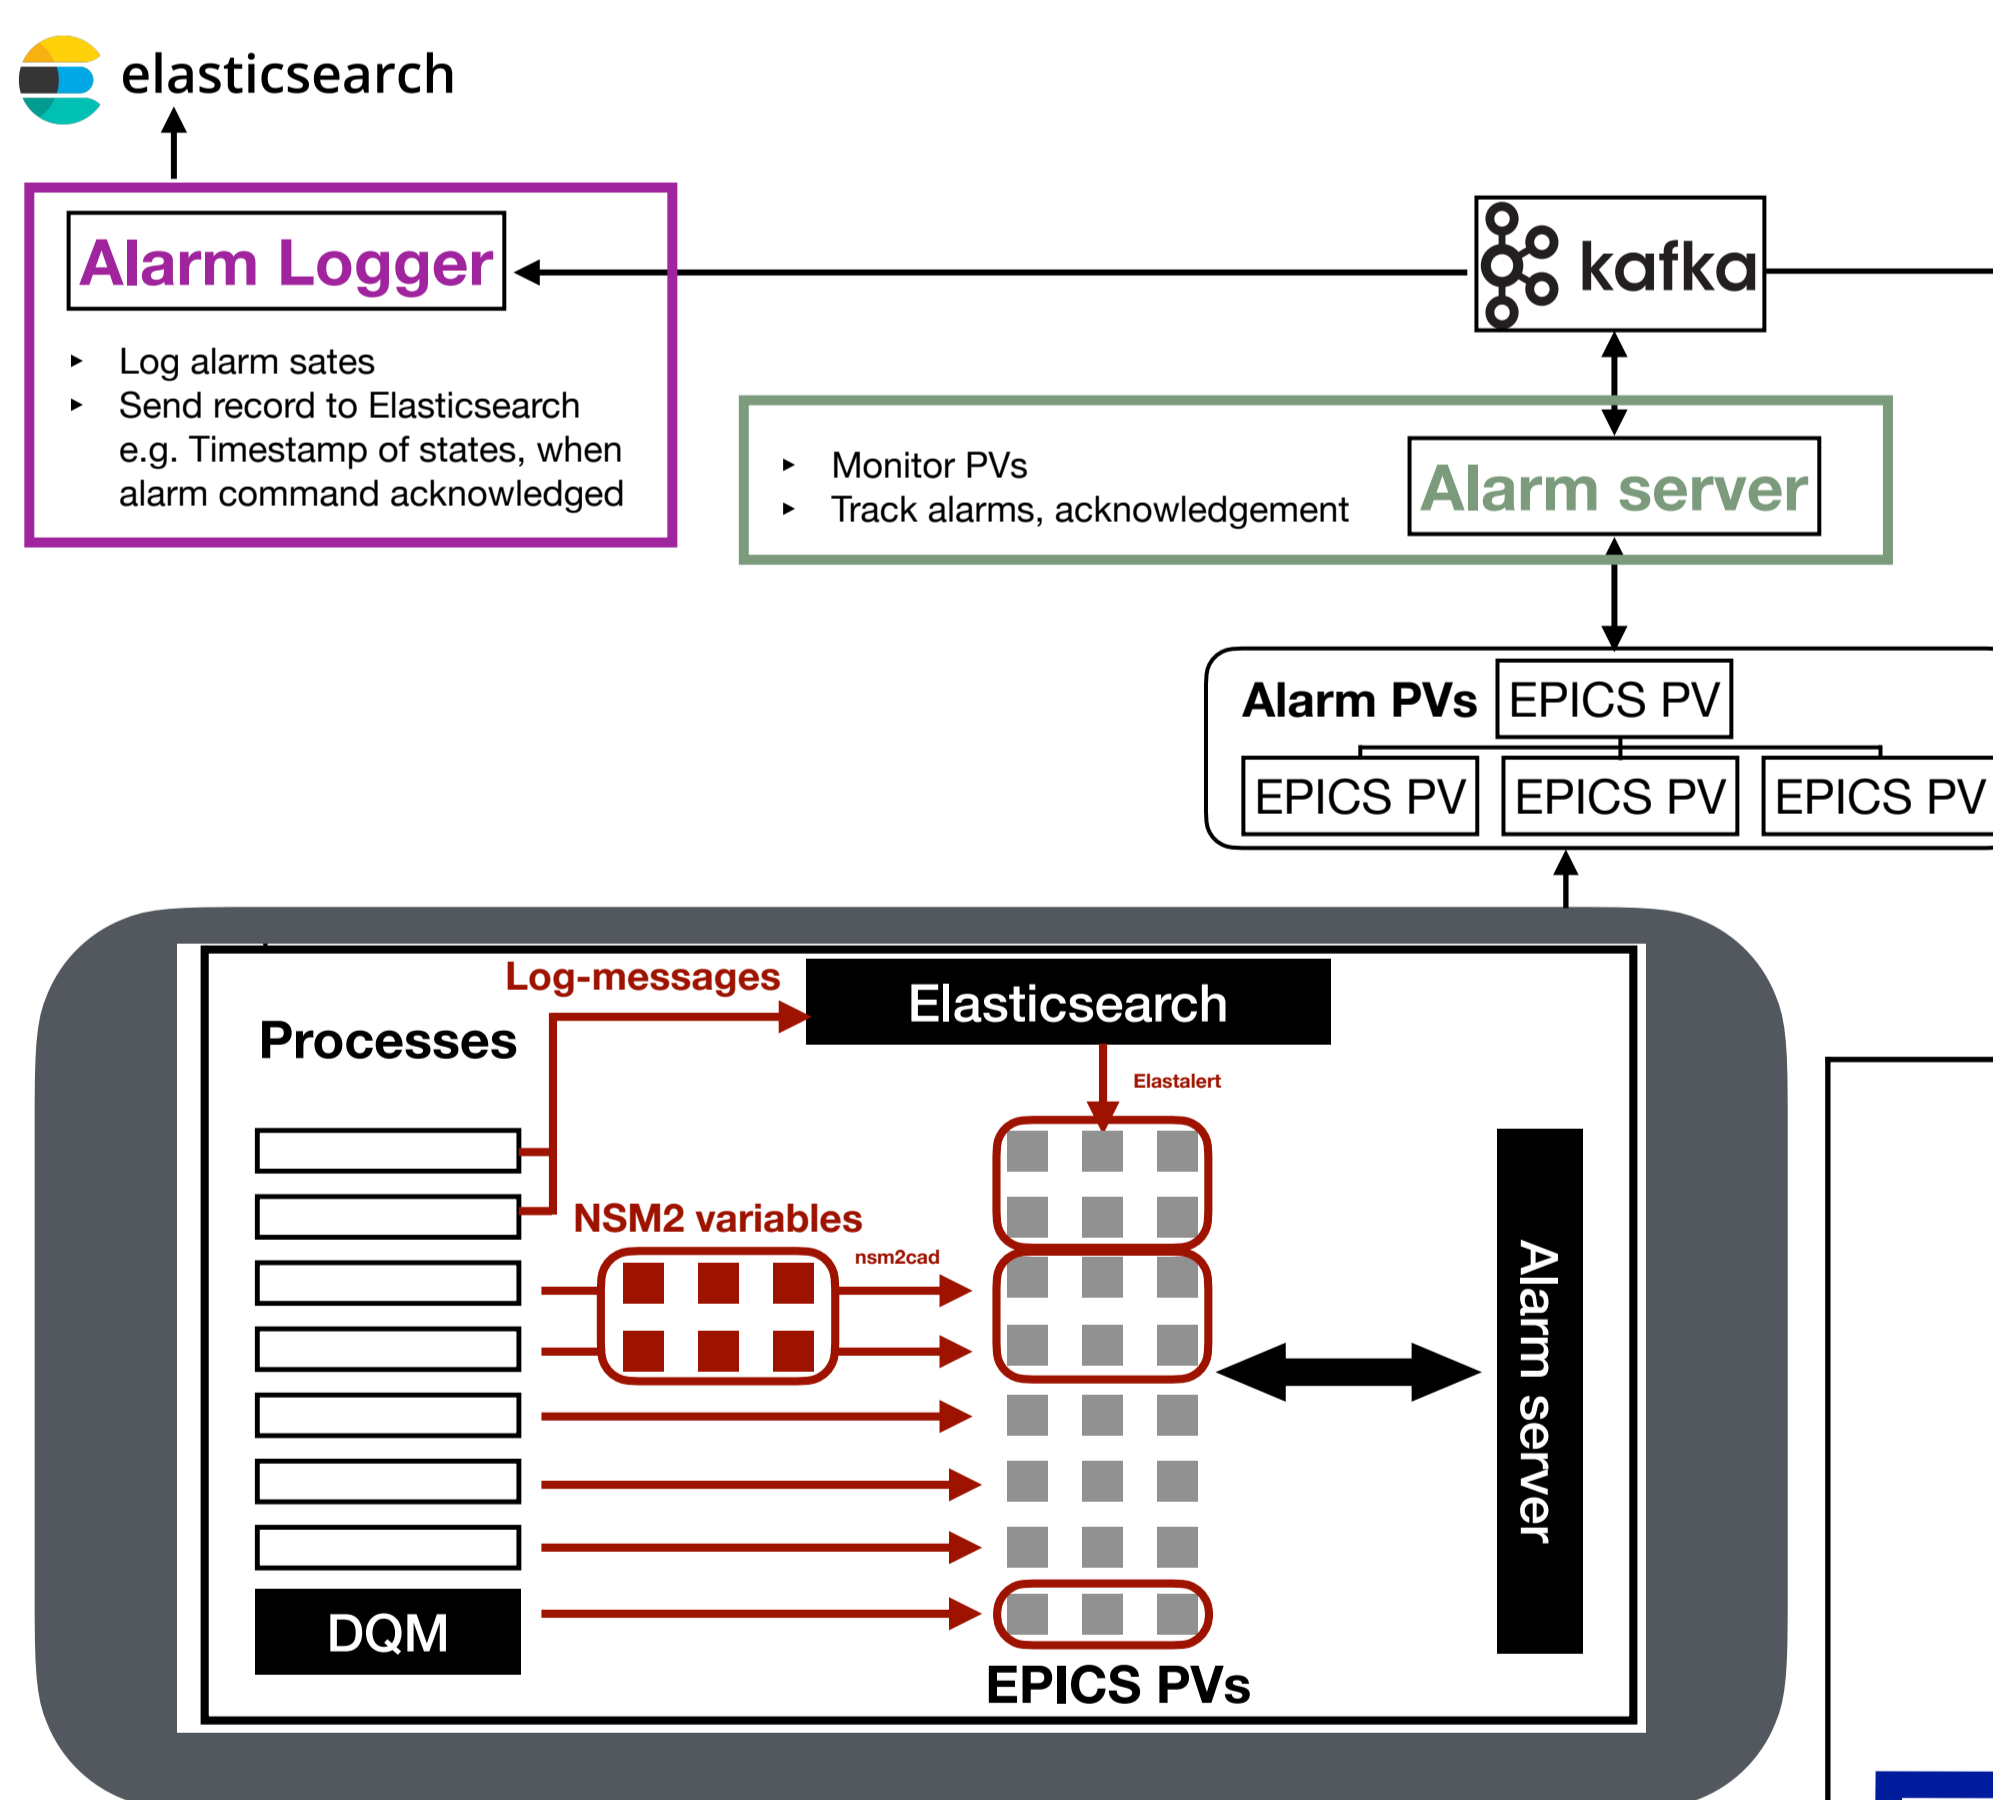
elasticsearch

Alarm Logger

‣ Log alarm sates
‣ Send record to Elasticsearch e.g. Timestamp of states, when alarm command acknowledged

kafka

‣ Monitor PVs
‣ Track alarms, acknowledgement

Alarm server

Alarm PVs EPICS PV
EPICS PV EPICS PV EPICS PV

Log-messages
Elasticsearch
Processes
Elastalert
NSM2 variables
nsm2cad
Alarm server
DQM
EPICS PVs